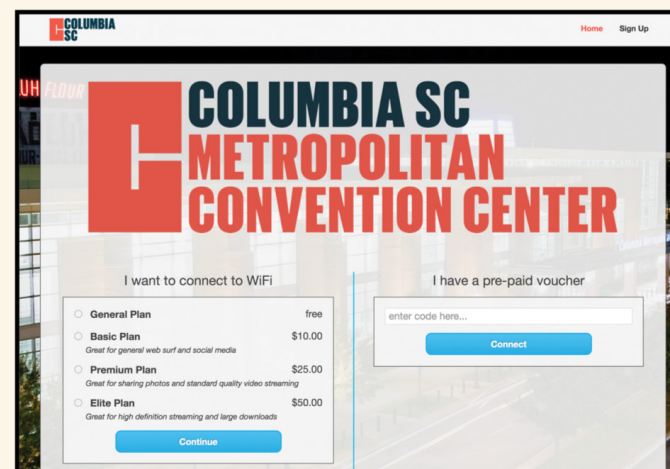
COLUMBIA SC

Home Sign Up

COLUMBIA SC
METROPOLITAN
CONVENTION CENTER

I want to connect to WiFi

General Plan free

Basic Plan $10.00
Great for general web surf and social media

Premium Plan $25.00
Great for sharing photos and standard quality video streaming

Elite Plan $50.00
Great for high definition streaming and large downloads

Continue

I have a pre-paid voucher

enter code here...

Connect